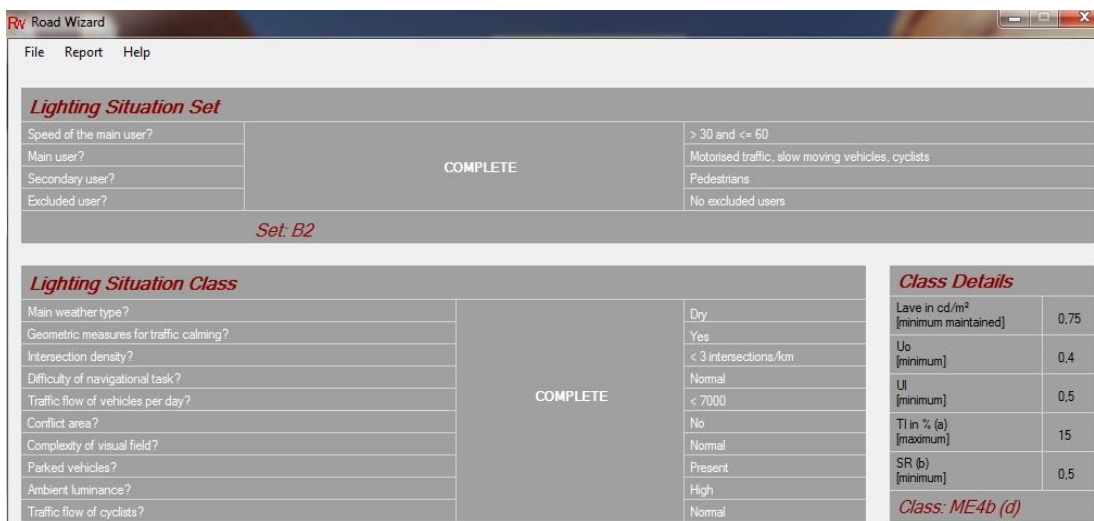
Rw Road Wizard

File Report Help

Lighting Situation Set

| Speed of the main user? | COMPLETE | > 30 and <= 60 |
|---|---|---|
| Main user? | | Motorised traffic, slow moving vehicles, cyclists |
| Secondary user? | | Pedestrians |
| Excluded user? | | No excluded users |

Set: B2

Lighting Situation Class

| Main weather type? | COMPLETE | Dry |
|---|---|---|
| Geometric measures for traffic calming? | | Yes |
| Intersection density? | | < 3 intersections/km |
| Difficulty of navigational task? | | Normal |
| Traffic flow of vehicles per day? | | < 7000 |
| Conflict area? | | No |
| Complexity of visual field? | | Normal |
| Parked vehicles? | | Present |
| Ambient luminance? | | High |
| Traffic flow of cyclists? | | Normal |

Class Details

| Lave in cd/m² [minimum maintained] | 0,75 |
|---|---|
| Uo [minimum] | 0,4 |
| Ul [minimum] | 0,5 |
| TI in % (a) [maximum] | 15 |
| SR (b) [minimum] | 0,5 |

Class: ME4b (d)